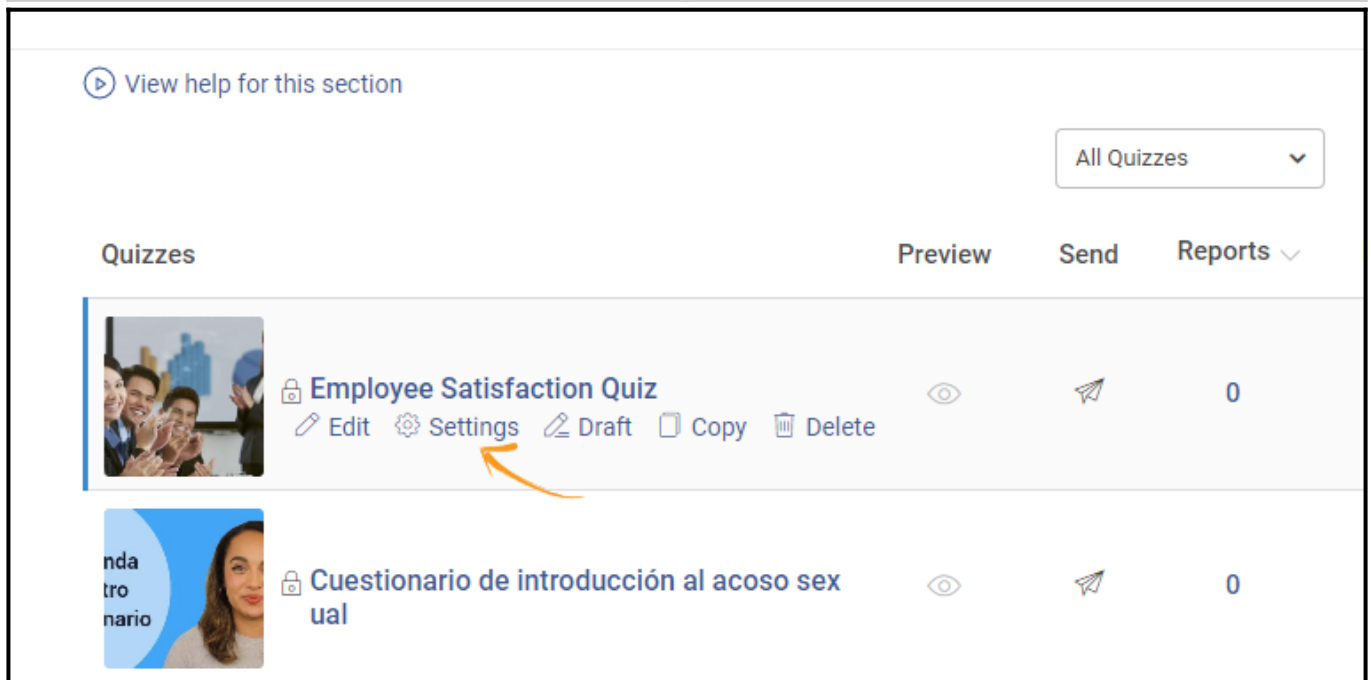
View help for this section

All Quizzes

| Quizzes | Preview | Send | Reports |
|---|---|---|---|
| Employee Satisfaction Quiz<br>Edit Settings Draft Copy Delete | | | 0 |
| nda<br>tro<br>nario<br>Cuestionario de introducción al acoso sex ual | | | 0 |